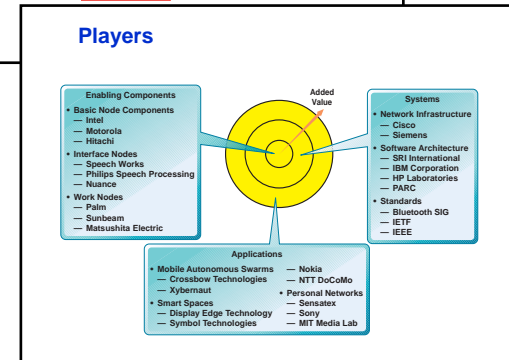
Players

Enabling Components
• Basic Node Components
— Intel
— Motorola
— Hitachi
• Interface Nodes
— Speech Works
— Philips Speech Processing
— Nuance
• Work Nodes
— Palm
— Sunbeam
— Matsushita Electric

Added Value

Systems
• Network Infrastructure
— Cisco
— Siemens
• Software Architecture
— SRI International
— IBM Corporation
— HP Laboratories
— PARC
• Standards
— Bluetooth SIG
— IETF
— IEEE

Applications
• Mobile Autonomous Swarms
— Crossbow Technologies
— Xybernaut
• Smart Spaces
— Display Edge Technology
— Symbol Technologies
— Nokia
— NTT DoCoMo
• Personal Networks
— Sensatex
— Sony
— MIT Media Lab